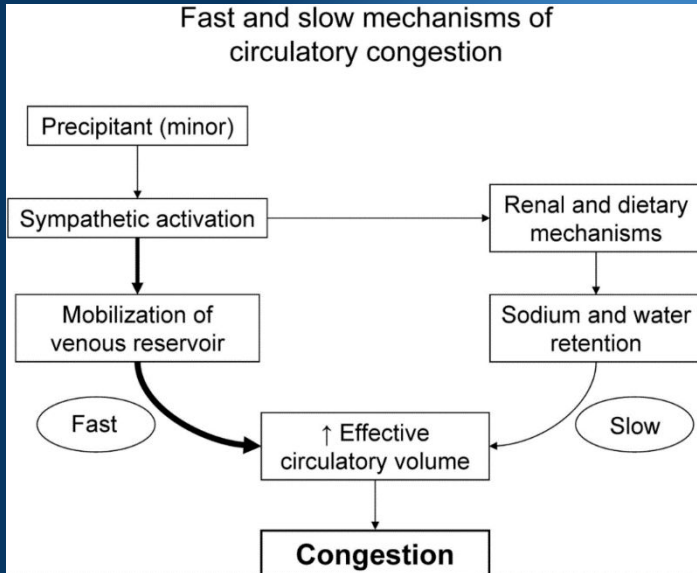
Fast and slow mechanisms of circulatory congestion

Precipitant (minor)

Sympathetic activation

Renal and dietary mechanisms

Mobilization of venous reservoir

Sodium and water retention

Fast

↑ Effective circulatory volume

Slow

Congestion